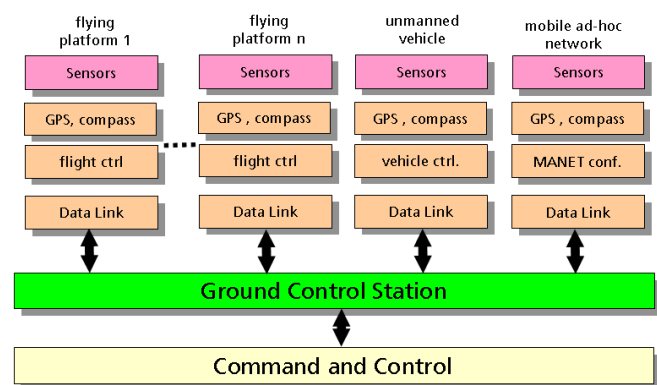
flying platform 1

Sensors

GPS, compass

flight ctrl

Data Link

flying platform n

Sensors

GPS , compass

flight ctrl

Data Link

unmanned vehicle

Sensors

GPS , compass

vehicle ctrl.

Data Link

mobile ad-hoc network

Sensors

GPS , compass

MANET conf.

Data Link

Ground Control Station

Command and Control